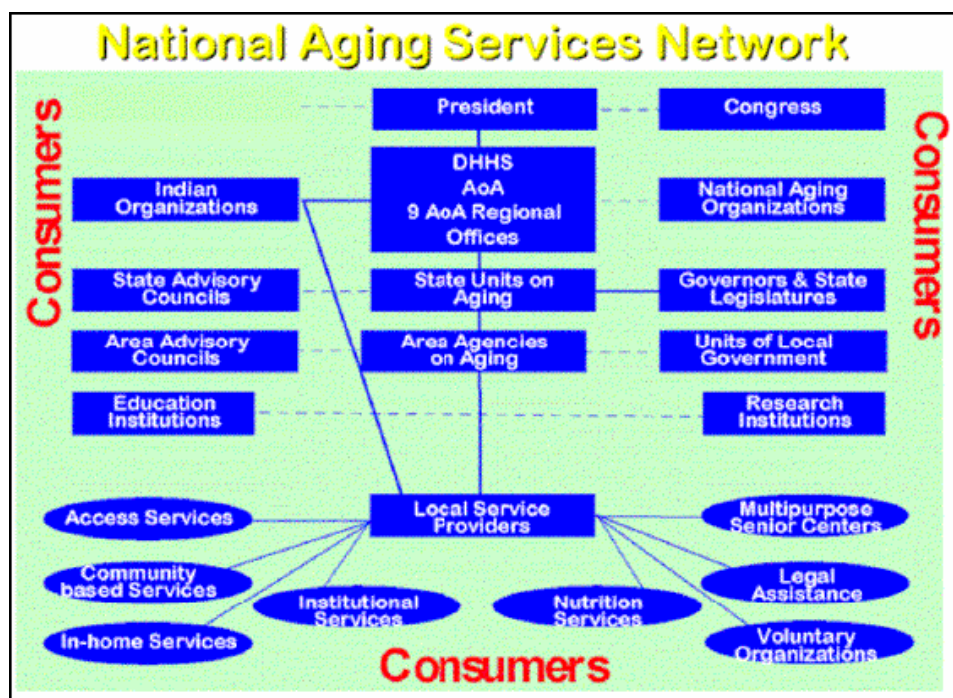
National Aging Services Network

Consumers

Consumers

President

Congress

DHHS
AoA
9 AoA Regional Offices

Indian Organizations

National Aging Organizations

State Advisory Councils

State Units on Aging

Governors & State Legislatures

Area Advisory Councils

Area Agencies on Aging

Units of Local Government

Education Institutions

Research Institutions

Access Services

Local Service Providers

Multipurpose Senior Centers

Community based Services

Institutional Services

Nutrition Services

Legal Assistance

In-home Services

Voluntary Organizations

Consumers